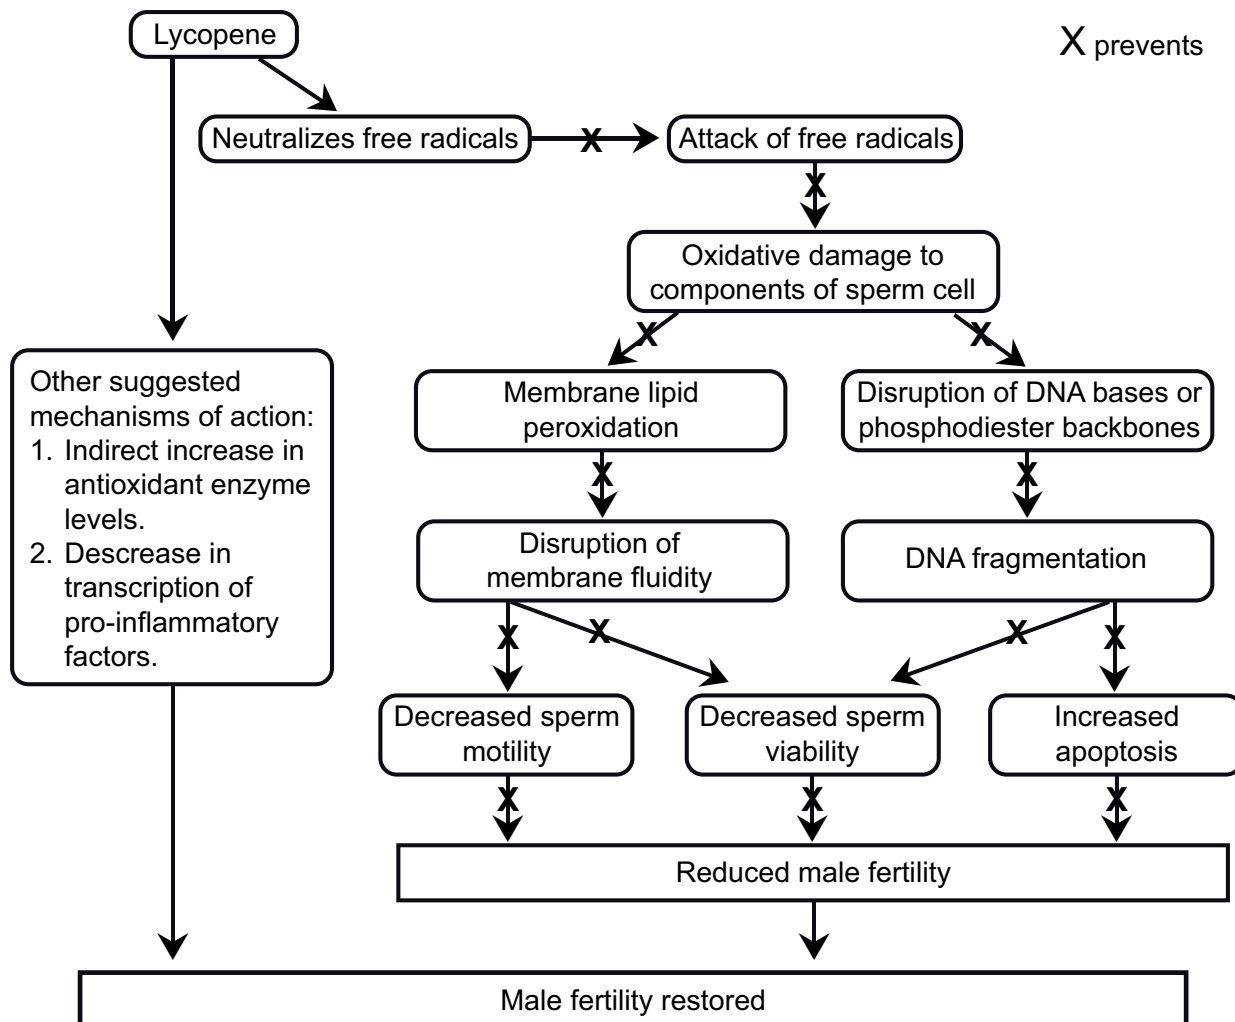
Lycopene

X prevents

Neutralizes free radicals

X

Attack of free radicals

X

Oxidative damage to components of sperm cell

X

X

Other suggested mechanisms of action:
1. Indirect increase in antioxidant enzyme levels.
2. Descrease in transcription of pro-inflammatory factors.

Membrane lipid peroxidation

Disruption of DNA bases or phosphodiester backbones

X

X

Disruption of membrane fluidity

DNA fragmentation

X

X

X

X

Decreased sperm motility

Decreased sperm viability

Increased apoptosis

X

X

X

Reduced male fertility

Male fertility restored